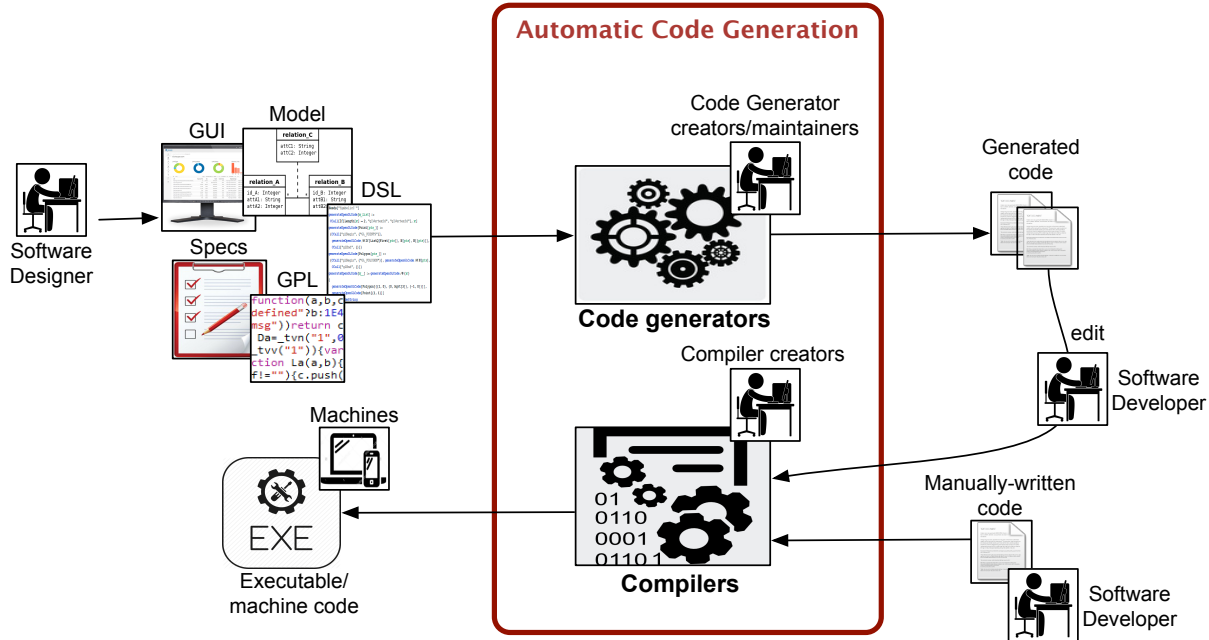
Automatic Code Generation

Software Designer

GUI

Model

relation_C
attC1: String
attC2: Integer

relation_A
id_A: Integer
attA1: String
attA2: Integer

relation_B
id_B: Integer
attB1: String

DSL

Specs

GPL

function(a,b,c
defined"?b:1E4
msg"))return c
Da=_tvn("1",0
_tvv("1")){var
ction La(a,b){
f!=""){c.push(

Code Generator creators/maintainers

Code generators

Generated code

edit

Software Developer

Compiler creators

Compilers

01
0110
0001
0110 1

Machines

EXE

Executable/ machine code

Manually-written code

Software Developer